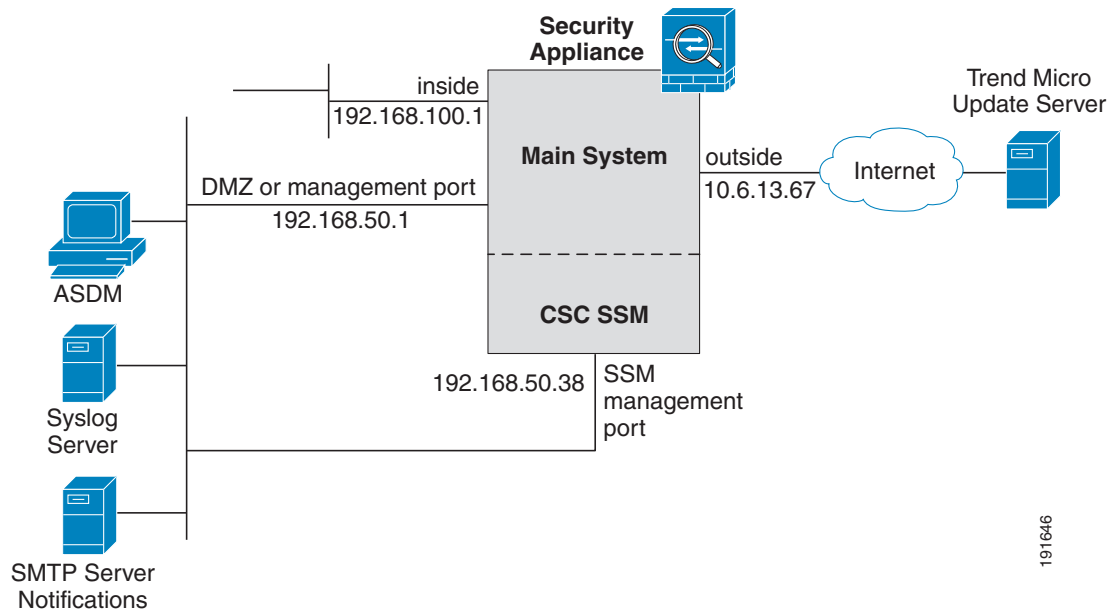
Security Appliance

inside
192.168.100.1

Trend Micro Update Server

Main System

outside
10.6.13.67

Internet

DMZ or management port
192.168.50.1

ASDM

CSC SSM

192.168.50.38

SSM management port

Syslog Server

SMTP Server Notifications

191646